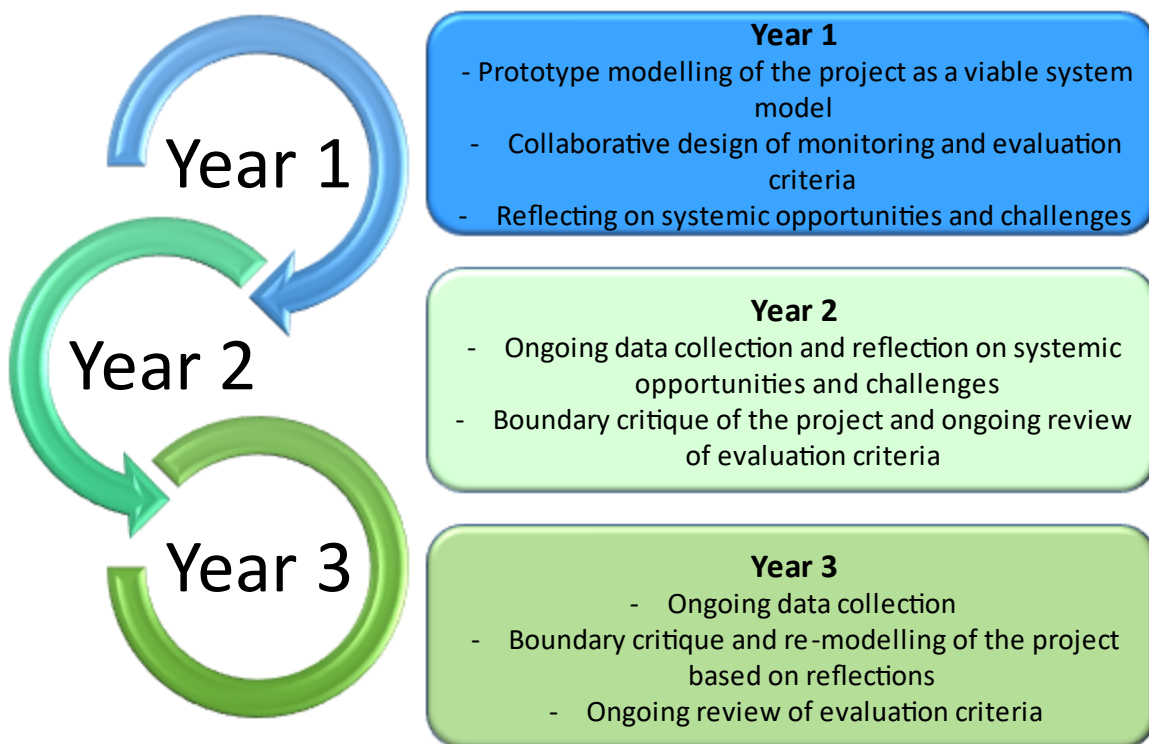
Year 1

Year 2

Year 3

**Year 1**
- Prototype modelling of the project as a viable system model
- Collaborative design of monitoring and evaluation criteria
- Reflecting on systemic opportunities and challenges

**Year 2**
- Ongoing data collection and reflection on systemic opportunities and challenges
- Boundary critique of the project and ongoing review of evaluation criteria

**Year 3**
- Ongoing data collection
- Boundary critique and re-modelling of the project based on reflections
- Ongoing review of evaluation criteria